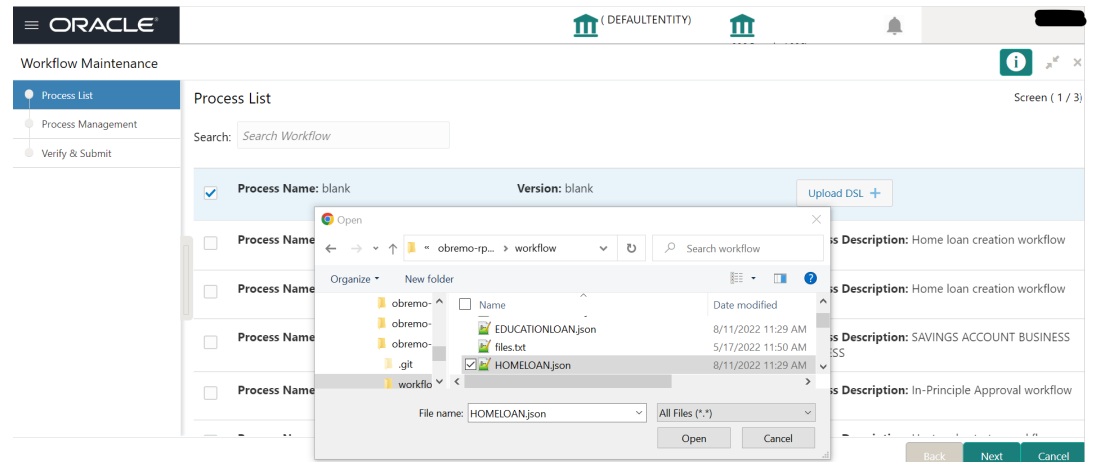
ORACLE

( DEFAULTENTITY)

Workflow Maintenance

Process List

Process Management

Verify & Submit

Process List

Screen ( 1 / 3)

Search: Search Workflow

Process Name: blank

Version: blank

Upload DSL +

Process Name

Process Name

Process Name

Process Name

ss Description: Home loan creation workflow

ss Description: Home loan creation workflow

ss Description: SAVINGS ACCOUNT BUSINESS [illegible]SS

ss Description: In-Principle Approval workflow

Open

« obremo-rp... > workflow

Search workflow

Organize ▾

New folder

obremo-

obremo-

obremo-

.git

workflo

Name

Date modified

EDUCATIONLOAN.json

8/11/2022 11:29 AM

files.txt

5/17/2022 11:50 AM

HOMELOAN.json

8/11/2022 11:29 AM

File name: HOMELOAN.json

All Files (*.*)

Open

Cancel

Back

Next

Cancel